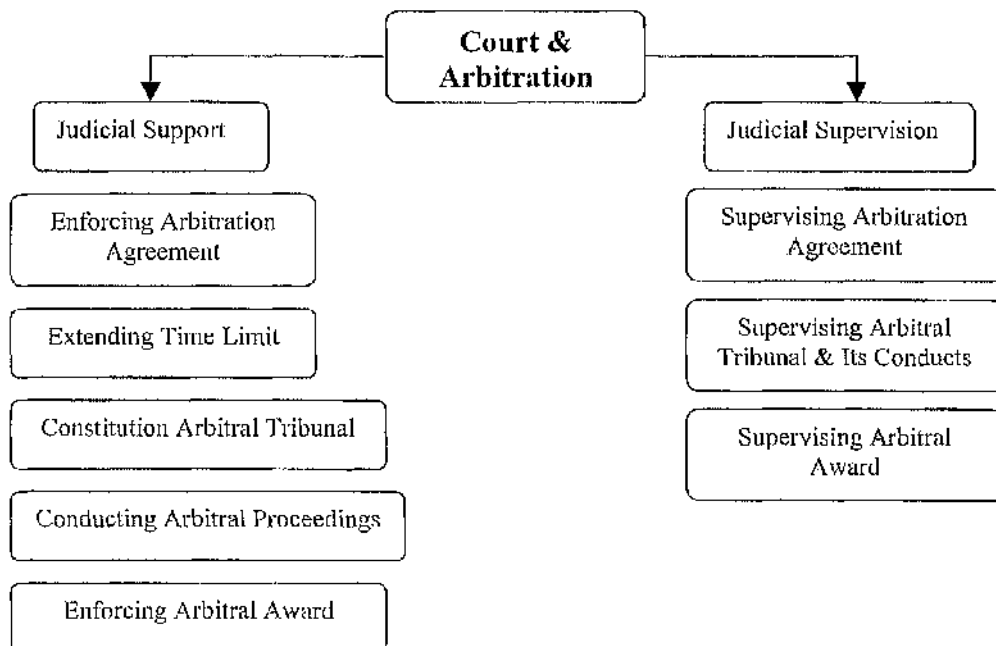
Court & Arbitration

Judicial Support

Enforcing Arbitration Agreement

Extending Time Limit

Constitution Arbitral Tribunal

Conducting Arbitral Proceedings

Enforcing Arbitral Award

Judicial Supervision

Supervising Arbitration Agreement

Supervising Arbitral Tribunal & Its Conducts

Supervising Arbitral Award